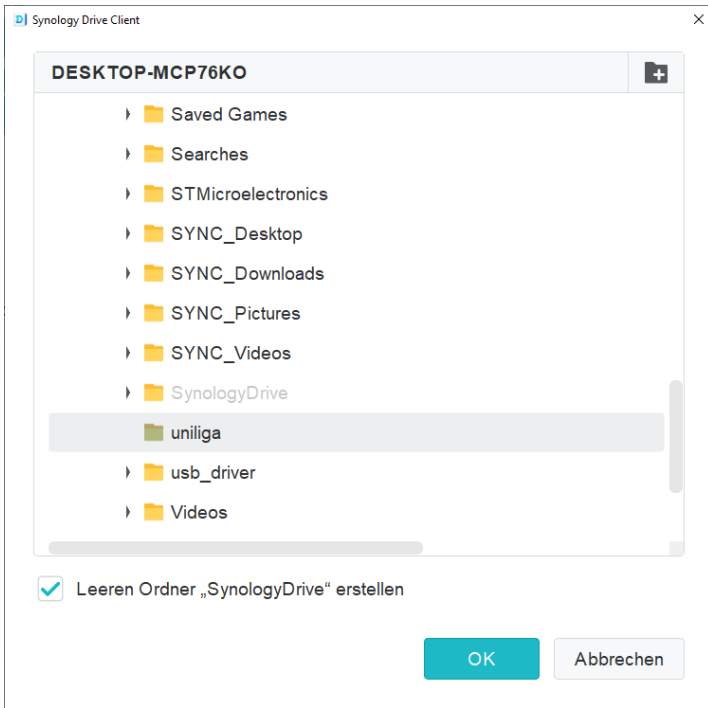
Synology Drive Client

DESKTOP-MCP76KO

Saved Games
Searches
STMicroelectronics
SYNC_Desktop
SYNC_Downloads
SYNC_Pictures
SYNC_Videos
SynologyDrive
uniliga
usb_driver
Videos

Leeren Ordner „SynologyDrive“ erstellen

OK
Abbrechen